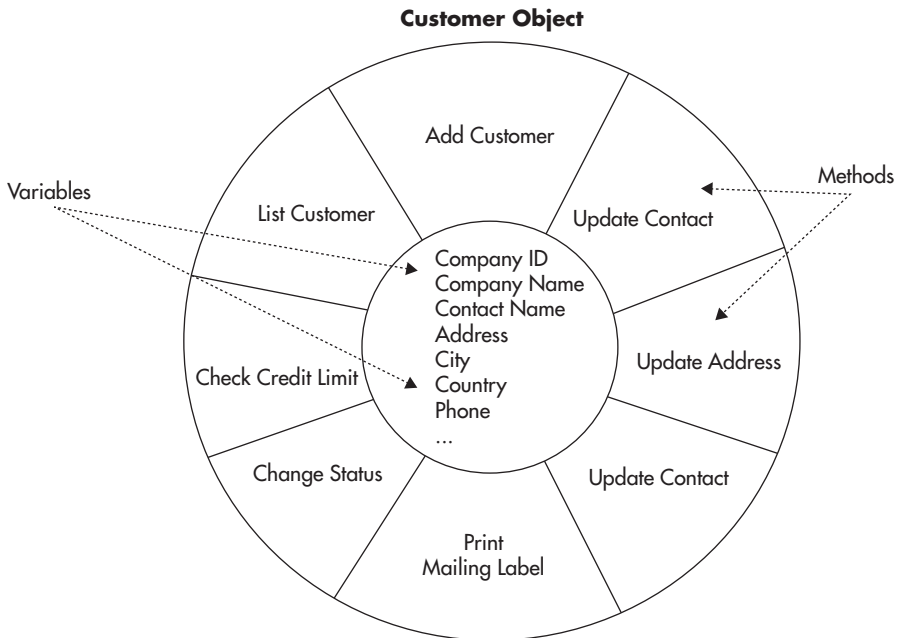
Customer Object

Variables

Methods

Add Customer

List Customer

Update Contact

Company ID
Company Name
Contact Name
Address
City
Country
Phone
...

Check Credit Limit

Update Address

Change Status

Update Contact

Print
Mailing Label